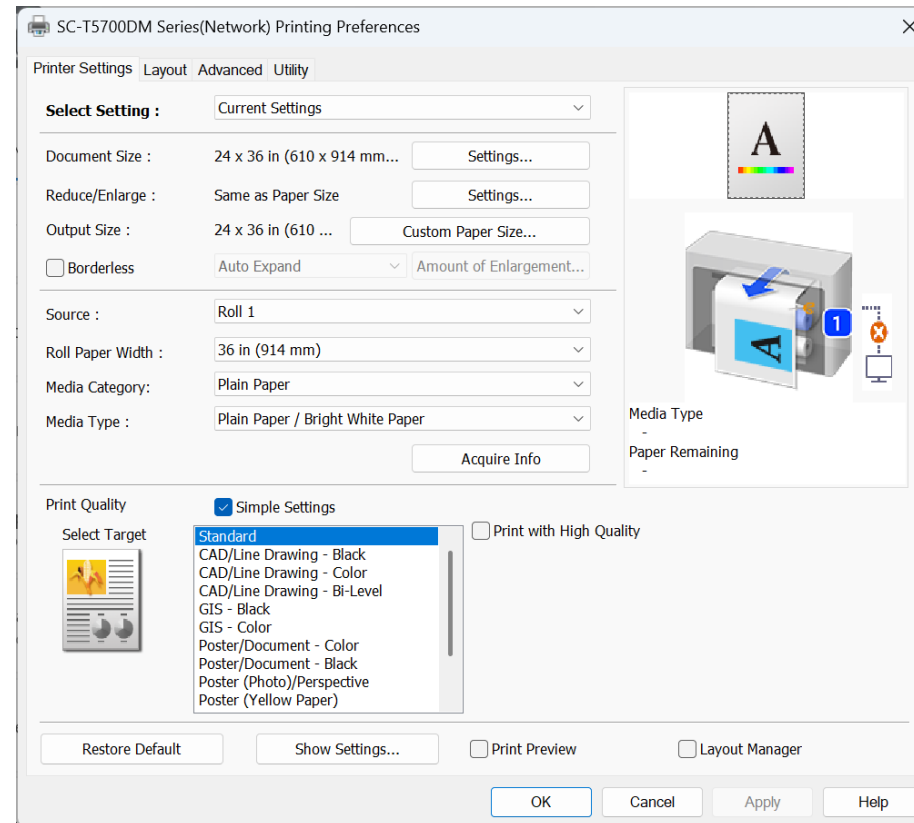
SC-T5700DM Series(Network) Printing Preferences

Printer Settings Layout Advanced Utility

Select Setting : Current Settings

Document Size : 24 x 36 in (610 x 914 mm... Settings...

Reduce/Enlarge : Same as Paper Size Settings...

Output Size : 24 x 36 in (610 ... Custom Paper Size...

Borderless Auto Expand Amount of Enlargement...

Source : Roll 1

Roll Paper Width : 36 in (914 mm)

Media Category: Plain Paper

Media Type : Plain Paper / Bright White Paper

Acquire Info

A

A

1

Media Type
-
Paper Remaining
-

Print Quality Simple Settings

Select Target

Standard
CAD/Line Drawing - Black
CAD/Line Drawing - Color
CAD/Line Drawing - Bi-Level
GIS - Black
GIS - Color
Poster/Document - Color
Poster/Document - Black
Poster (Photo)/Perspective
Poster (Yellow Paper)

Print with High Quality

Restore Default Show Settings... Print Preview Layout Manager

OK Cancel Apply Help